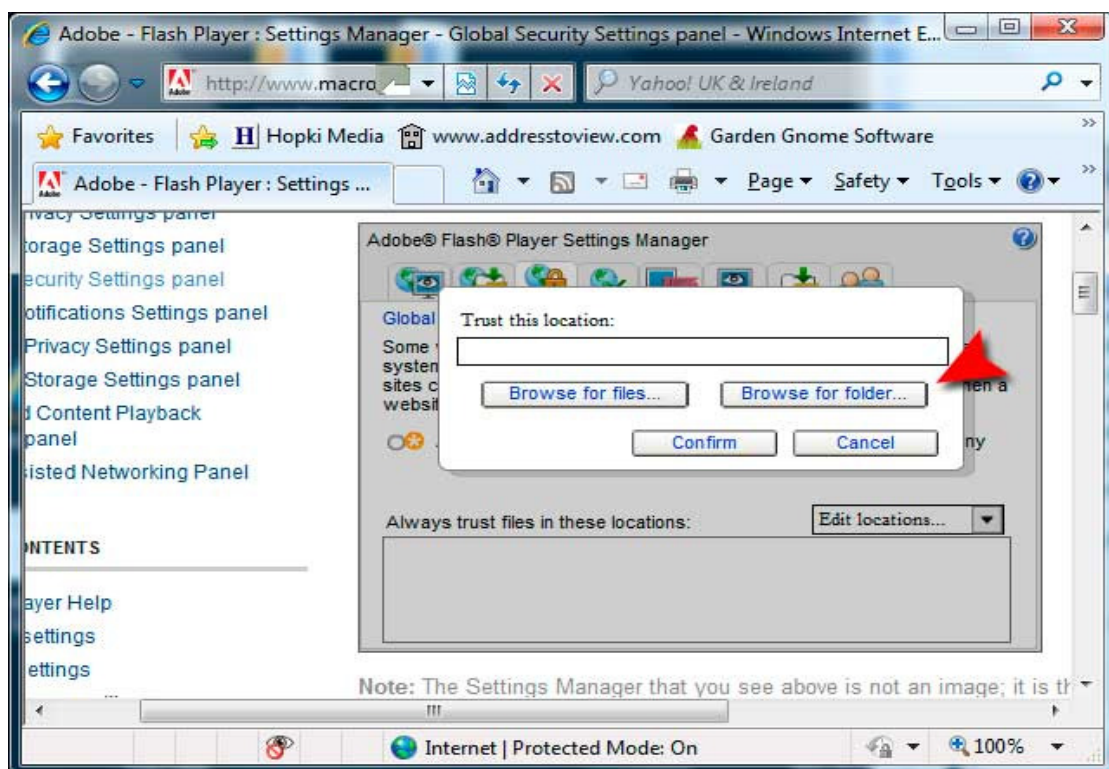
Adobe - Flash Player : Settings Manager - Global Security Settings panel - Windows Internet E...

http://www.macro

Yahoo! UK & Ireland

Favorites | H Hopki Media | www.addresstoview.com | Garden Gnome Software

Adobe - Flash Player : Settings ...

Page ▾ Safety ▾ Tools ▾

ivacy Settings panel
torage Settings panel
ecurity Settings panel
otifications Settings panel
Privacy Settings panel
Storage Settings panel
d Content Playback panel
sisted Networking Panel

NTENTS

ayer Help
settings
ettings

Adobe® Flash® Player Settings Manager

Global

Some system sites c websit

Trust this location:

Browse for files...

Browse for folder...

Confirm

Cancel

hen a

ny

Always trust files in these locations:

Edit locations...

Note: The Settings Manager that you see above is not an image; it is th

Internet | Protected Mode: On

100%